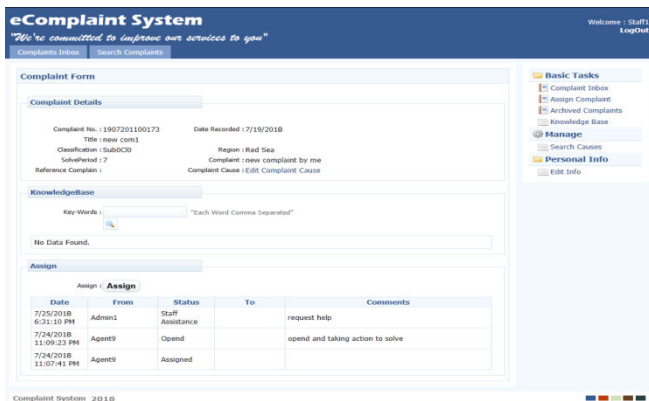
eComplaint System
"We're committed to improve our services to you"
Welcome : Staff1
LogOut

Complaints Inbox | Search Complaints

Complaint Form

Complaint Details

Complaint No. : 1907201100173
Title : new com1
Classification : SubOCl0
SolvePeriod : 7
Reference Complain :
Date Recorded : 7/19/2018
Region : Red Sea
Complaint : new complaint by me
Complaint Cause : Edit Complaint Cause

KnowledgeBase

Key-Words :
"Each Word Comma Separated"

No Data Found.

Assign

Assign : Assign

| Date | From | Status | To | Comments |
|---|---|---|---|---|
| 7/25/2018 6:31:10 PM | Admin1 | Staff Assistance | | request help |
| 7/24/2018 11:09:23 PM | Agent9 | Opend | | opend and taking action to solve |
| 7/24/2018 11:07:41 PM | Agent9 | Assigned | | |

Basic Tasks
Complaint Inbox
Assign Complaint
Archived Complaints
Knowledge Base
Manage
Search Causes
Personal Info
Edit Info

Complaint System 2018